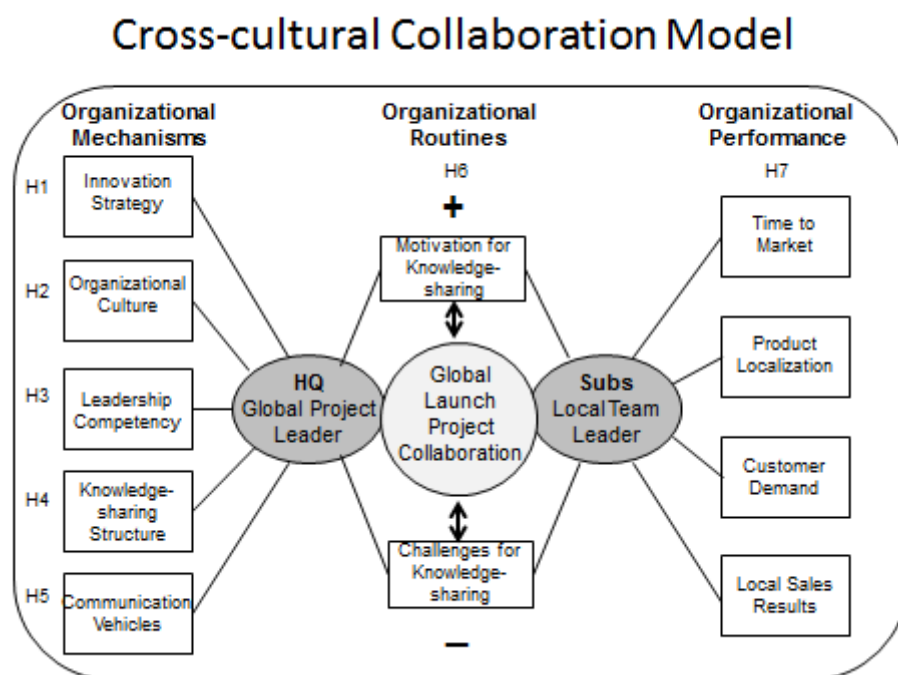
Cross-cultural Collaboration Model

Organizational Mechanisms

H1 Innovation Strategy

H2 Organizational Culture

H3 Leadership Competency

H4 Knowledge-sharing Structure

H5 Communication Vehicles

Organizational Routines

H6

+

Motivation for Knowledge-sharing

HQ Global Project Leader

Global Launch Project Collaboration

Subs Local Team Leader

Challenges for Knowledge-sharing

−

Organizational Performance

H7

Time to Market

Product Localization

Customer Demand

Local Sales Results